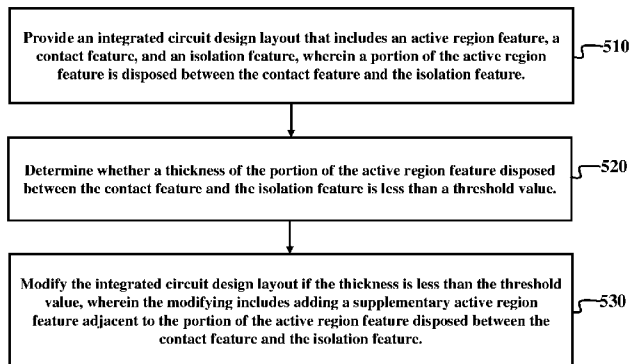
Provide an integrated circuit design layout that includes an active region feature, a contact feature, and an isolation feature, wherein a portion of the active region feature is disposed between the contact feature and the isolation feature.

510

Determine whether a thickness of the portion of the active region feature disposed between the contact feature and the isolation feature is less than a threshold value.

520

Modify the integrated circuit design layout if the thickness is less than the threshold value, wherein the modifying includes adding a supplementary active region feature adjacent to the portion of the active region feature disposed between the contact feature and the isolation feature.

530